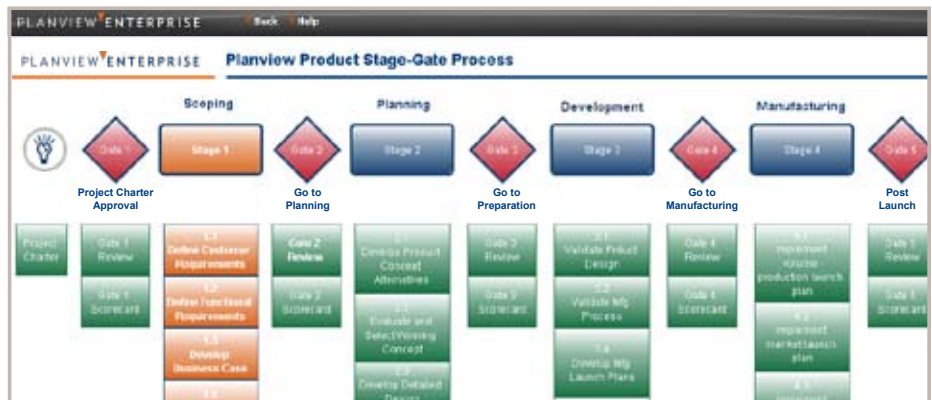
PLANVIEW ENTERPRISE Back Help

PLANVIEW ENTERPRISE Planview Product Stage-Gate Process

Scoping

Planning

Development

Manufacturing

Gate 1

Stage 1

Gate 2

Stage 2

Gate 3

Stage 3

Gate 4

Stage 4

Gate 5

Project Charter Approval

Go to Planning

Go to Preparation

Go to Manufacturing

Post Launch

Project Charter

Gate 1 Review

Gate 1 Scorecard

1.1 Define Customer Requirements

1.2 Define Functional Requirements

1.3 Develop Business Case

1.4 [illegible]

Gate 2 Review

Gate 2 Scorecard

2.1 Develop Product Concept Alternatives

2.2 Evaluate and Select Winning Concept

2.3 Develop Detailed Design

Gate 3 Review

Gate 3 Scorecard

3.1 Validate Product Design

3.2 Validate Mfg Process

3.4 Develop Mfg Launch Plans

Gate 4 Review

Gate 4 Scorecard

4.1 Implement volume production launch plan

4.2 Implement market launch plan

4.3 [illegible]

Gate 5 Review

Gate 5 Scorecard